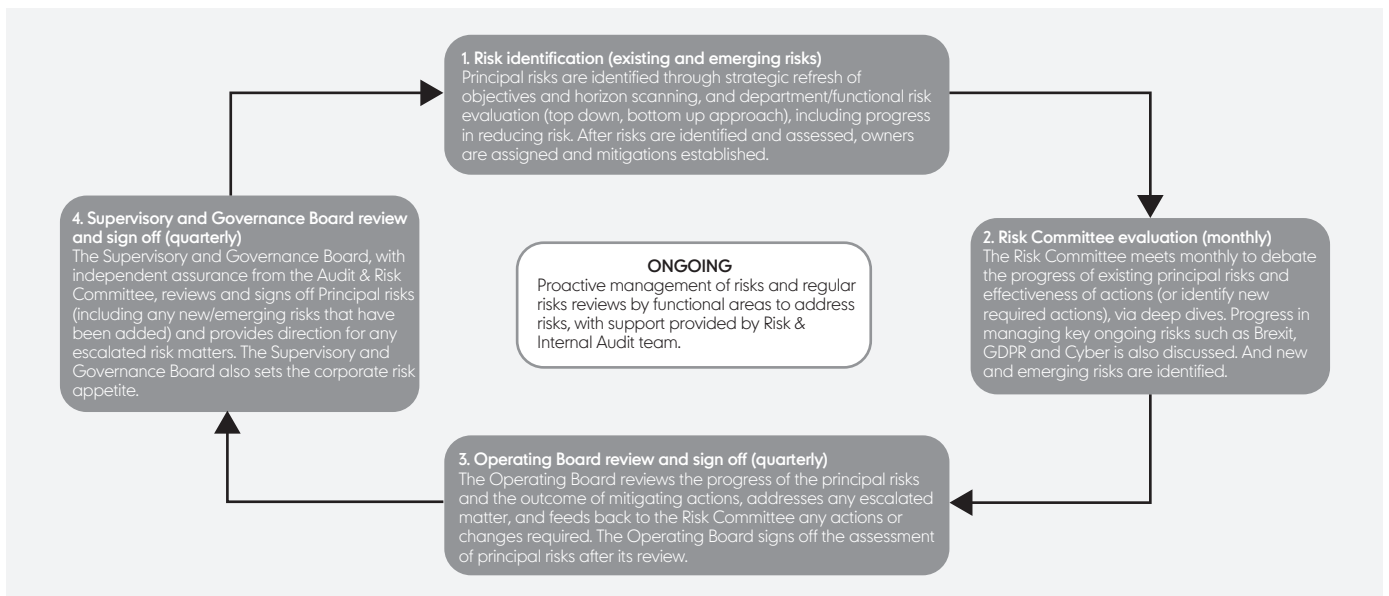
1. Risk identification (existing and emerging risks)
Principal risks are identified through strategic refresh of objectives and horizon scanning, and department/functional risk evaluation (top down, bottom up approach), including progress in reducing risk. After risks are identified and assessed, owners are assigned and mitigations established.

2. Risk Committee evaluation (monthly)
The Risk Committee meets monthly to debate the progress of existing principal risks and effectiveness of actions (or identify new required actions), via deep dives. Progress in managing key ongoing risks such as Brexit, GDPR and Cyber is also discussed. And new and emerging risks are identified.

3. Operating Board review and sign off (quarterly)
The Operating Board reviews the progress of the principal risks and the outcome of mitigating actions, addresses any escalated matter, and feeds back to the Risk Committee any actions or changes required. The Operating Board signs off the assessment of principal risks after its review.

4. Supervisory and Governance Board review and sign off (quarterly)
The Supervisory and Governance Board, with independent assurance from the Audit & Risk Committee, reviews and signs off Principal risks (including any new/emerging risks that have been added) and provides direction for any escalated risk matters. The Supervisory and Governance Board also sets the corporate risk appetite.

ONGOING
Proactive management of risks and regular risks reviews by functional areas to address risks, with support provided by Risk & Internal Audit team.